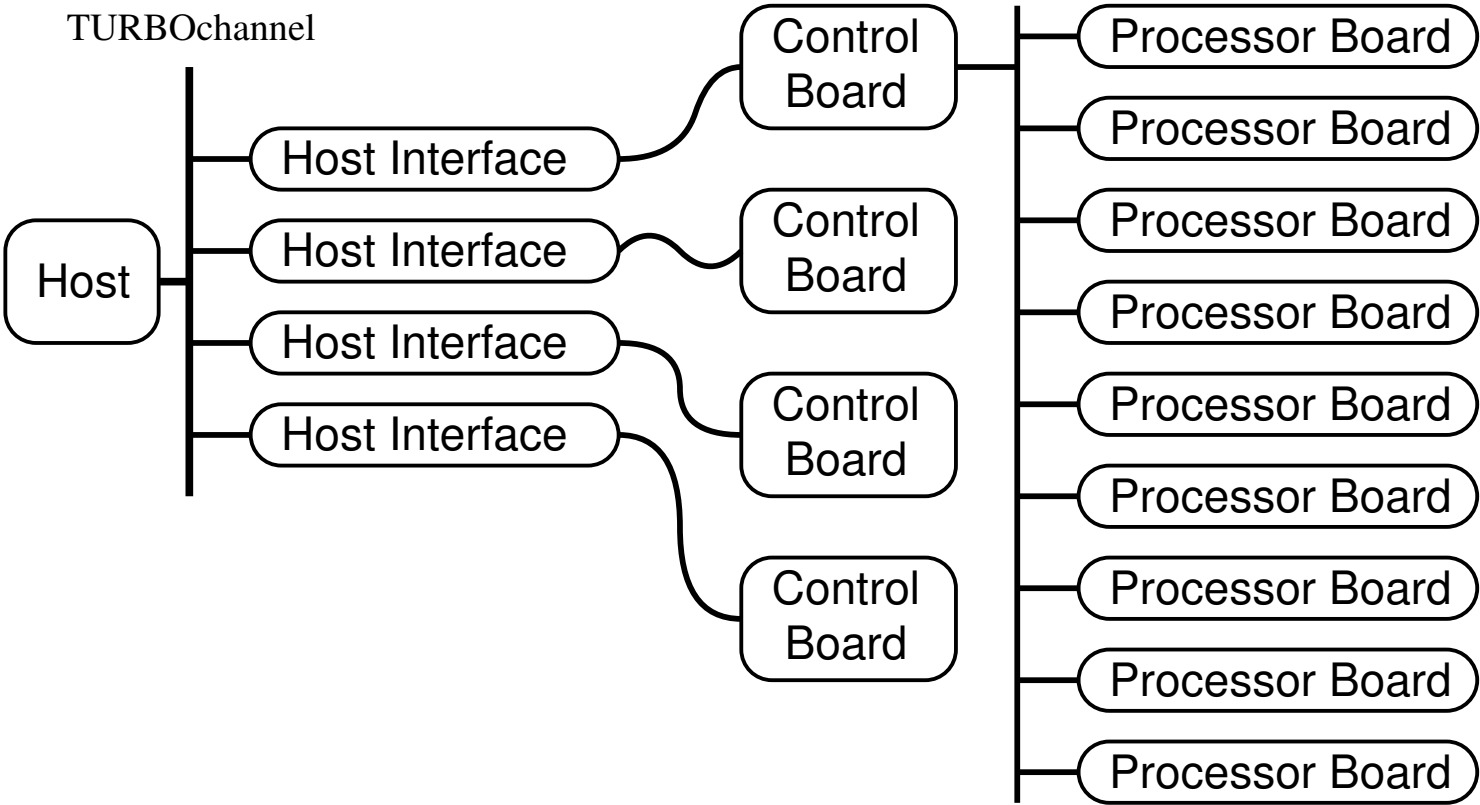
TURBOchannel

Host

Host Interface

Host Interface

Host Interface

Host Interface

Control Board

Control Board

Control Board

Control Board

Processor Board

Processor Board

Processor Board

Processor Board

Processor Board

Processor Board

Processor Board

Processor Board

Processor Board